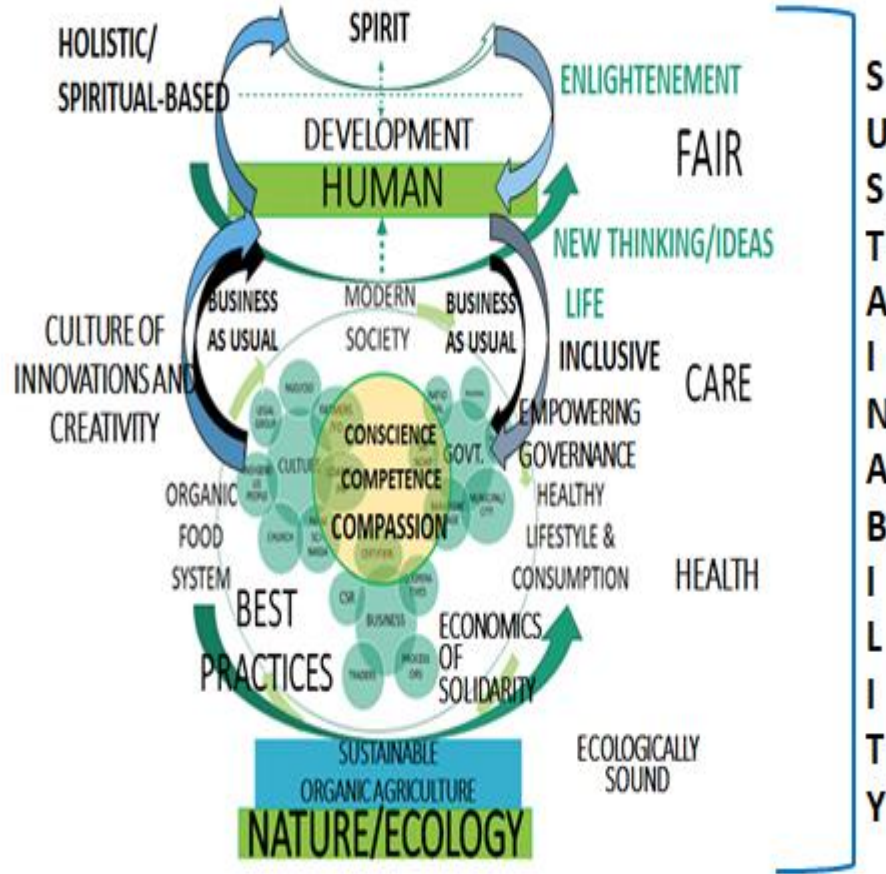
SPIRIT

HOLISTIC/ SPIRITUAL-BASED

ENLIGHTENEMENT

DEVELOPMENT

HUMAN

FAIR

NEW THINKING/IDEAS

LIFE

BUSINESS AS USUAL

MODERN SOCIETY

BUSINESS AS USUAL

INCLUSIVE

CULTURE OF INNOVATIONS AND CREATIVITY

CARE

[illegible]

CULTURE

CONSCIENCE

COMPETENCE

COMPASSION

GOVT.

EMPOWERING GOVERNANCE

ORGANIC FOOD SYSTEM

HEALTHY LIFESTYLE & CONSUMPTION

HEALTH

CHURCH

CSR

BUSINESS

TRADERS

BEST PRACTICES

ECONOMICS OF SOLIDARITY

SUSTAINABLE ORGANIC AGRICULTURE

ECOLOGICALLY SOUND

NATURE/ECOLOGY

S U S T A I N A B I L I T Y